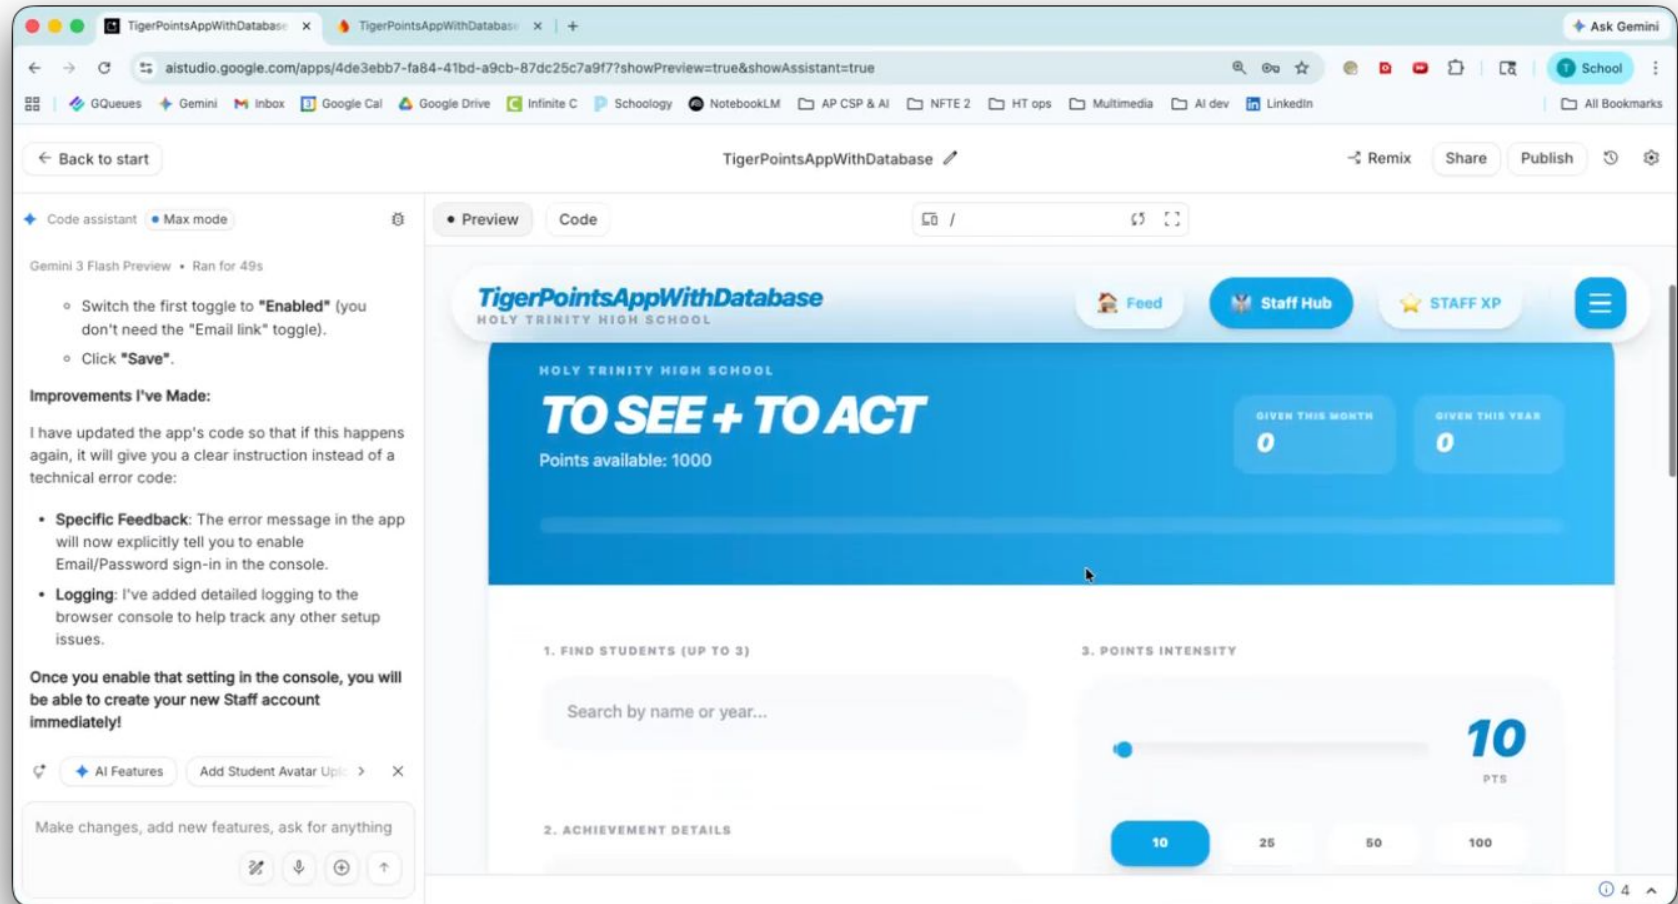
TigerPointsAppWithDatabase × TigerPointsAppWithDatabase × +
Ask Gemini
aistudio.google.com/apps/4de3ebb7-fa84-41bd-a9cb-87dc25c7a9f7?showPreview=true&showAssistant=true
School
GQueues Gemini Inbox Google Cal Google Drive Infinite C Schoology NotebookLM AP CSP & AI NFTE 2 HT ops Multimedia AI dev LinkedIn All Bookmarks

Back to start
TigerPointsAppWithDatabase
Remix Share Publish

Code assistant Max mode
Preview Code /

Gemini 3 Flash Preview • Ran for 49s

- Switch the first toggle to **"Enabled"** (you don't need the "Email link" toggle).
- Click **"Save"**.

**Improvements I've Made:**

I have updated the app's code so that if this happens again, it will give you a clear instruction instead of a technical error code:

- **Specific Feedback**: The error message in the app will now explicitly tell you to enable Email/Password sign-in in the console.
- **Logging**: I've added detailed logging to the browser console to help track any other setup issues.

**Once you enable that setting in the console, you will be able to create your new Staff account immediately!**

AI Features Add Student Avatar Upl

Make changes, add new features, ask for anything

TigerPointsAppWithDatabase
HOLY TRINITY HIGH SCHOOL
Feed Staff Hub STAFF XP

HOLY TRINITY HIGH SCHOOL
TO SEE + TO ACT
Points available: 1000
GIVEN THIS MONTH 0
GIVEN THIS YEAR 0

1. FIND STUDENTS (UP TO 3)
Search by name or year...
3. POINTS INTENSITY
10
PTS
2. ACHIEVEMENT DETAILS
10 25 50 100

4